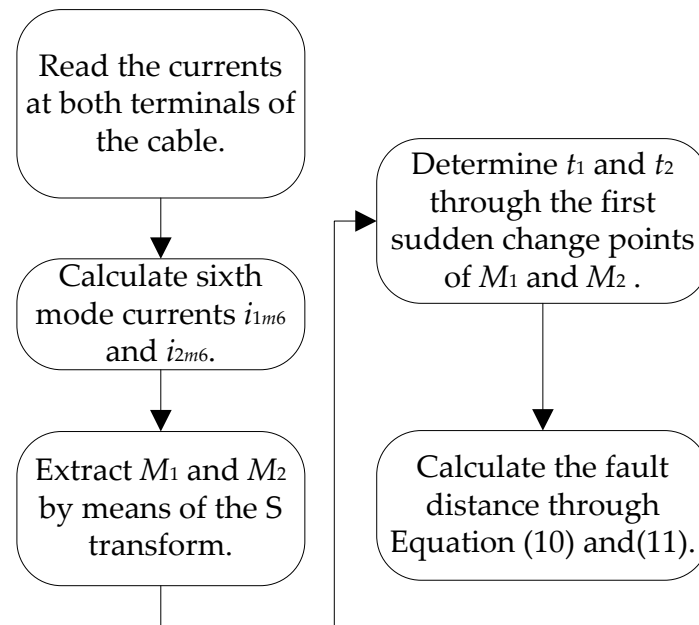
Read the currents at both terminals of the cable.

Calculate sixth mode currents $i_{1m6}$ and $i_{2m6}$.

Extract $M_1$ and $M_2$ by means of the S transform.

Determine $t_1$ and $t_2$ through the first sudden change points of $M_1$ and $M_2$ .

Calculate the fault distance through Equation (10) and(11).